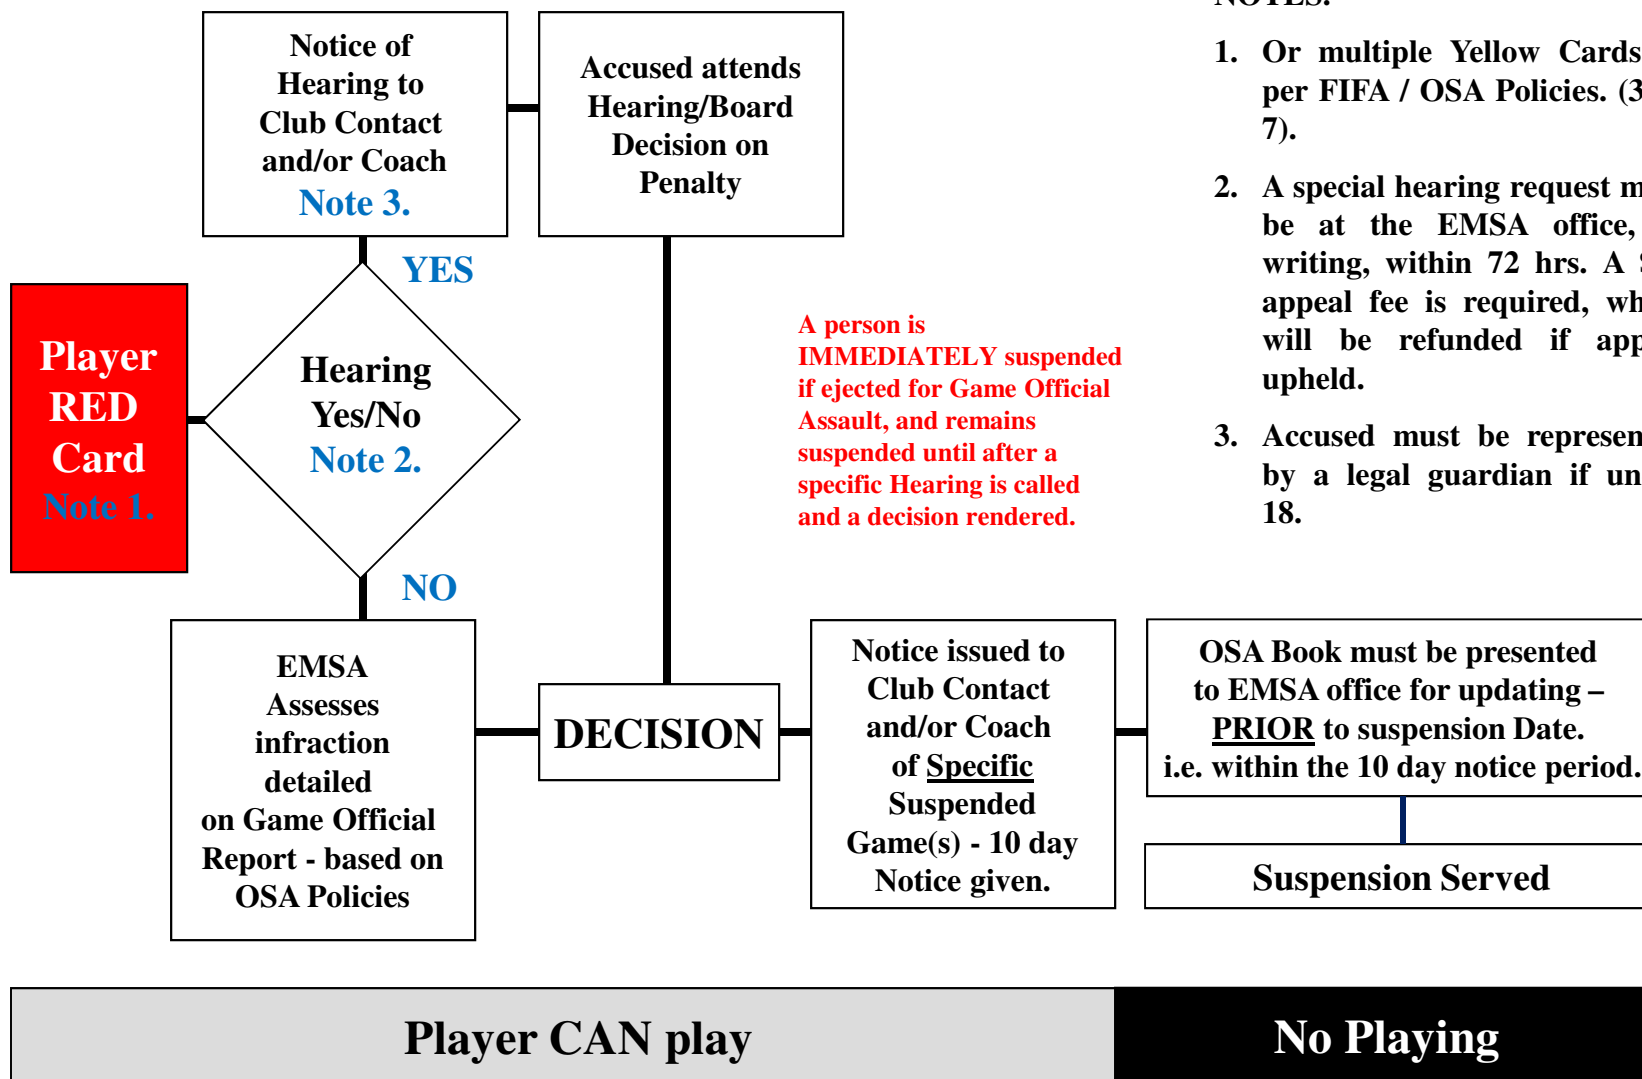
Player RED Card Note 1.

Notice of Hearing to Club Contact and/or Coach Note 3.

Accused attends Hearing/Board Decision on Penalty

YES

Hearing Yes/No Note 2.

NO

A person is IMMEDIATELY suspended if ejected for Game Official Assault, and remains suspended until after a specific Hearing is called and a decision rendered.

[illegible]

1. Or multiple Yellow Cards per FIFA / OSA Policies. (3 7).

2. A special hearing request m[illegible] be at the EMSA office, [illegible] writing, within 72 hrs. A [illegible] appeal fee is required, wh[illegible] will be refunded if app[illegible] upheld.

3. Accused must be represen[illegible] by a legal guardian if un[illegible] 18.

EMSA Assesses infraction detailed on Game Official Report - based on OSA Policies

DECISION

Notice issued to Club Contact and/or Coach of Specific Suspended Game(s) - 10 day Notice given.

OSA Book must be presented to EMSA office for updating – PRIOR to suspension Date. i.e. within the 10 day notice period.

Suspension Served

Player CAN play

No Playing